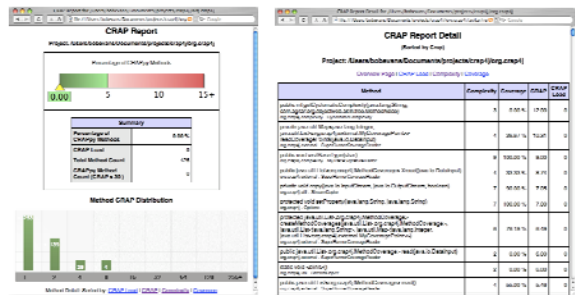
CRAP Report

Project: /Users/bobevans/Documents/projects/crap4j/org.crap4j

Percentage of CRAPpy Methods

0.00 5 10 15+

| Summary | |
|---|---|
| Percentage of CRAPpy Methods | 0.00 % |
| CRAP Load | 0 |
| Total Method Count | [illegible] |
| CRAPpy Method Count (CRAP ≥ 30) | 0 |

Method CRAP Distribution

Method Detail: Sorted by CRAP Load | CRAP | Complexity | Coverage

CRAP Report Detail

(Sorted by Crap)

Project: /Users/bobevans/Documents/projects/crap4j/org.crap4j

Overview Page | CRAP Load | Complexity | Coverage

| Method | Complexity | Coverage | CRAP | CRAP Load |
|---|---|---|---|---|
| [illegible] | 5 | 0.00 % | 17.00 | 0 |
| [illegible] | 5 | 26.67 % | 10.45 | 0 |
| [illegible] | 8 | 100.00 % | 8.00 | 0 |
| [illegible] | 3 | 33.33 % | 4.19 | 0 |
| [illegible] | 7 | 92.55 % | 7.05 | 0 |
| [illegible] | 7 | 100.00 % | 7.00 | 0 |
| protected java.util.List org.crap4j.MethodCoverage.createMethodCoverage(java.util.List org.crap4j.MethodCoverage, java.util.List java.lang.String, java.util.Map java.lang.Integer, java.util.Map java.lang.Integer) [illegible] | 6 | 78.79 % | 6.16 | 0 |
| public java.util.List org.crap4j.MethodCoverage.read(java.io.DataInput) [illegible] | 5 | 100.00 % | 5.00 | 0 |
| static void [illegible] | 4 | 0.00 % | 5.00 | 0 |
| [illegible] | 5 | 96.03 % | 5.00 | 0 |